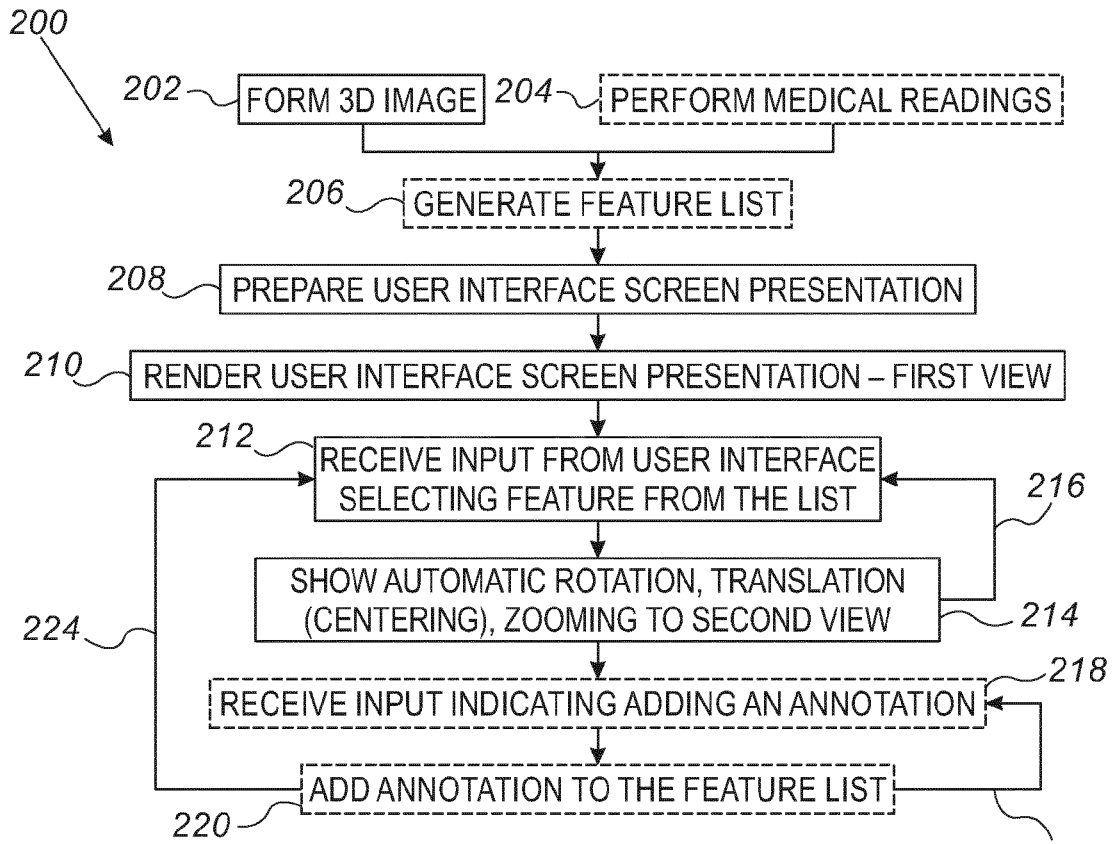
200

202 FORM 3D IMAGE

204 PERFORM MEDICAL READINGS

206 GENERATE FEATURE LIST

208 PREPARE USER INTERFACE SCREEN PRESENTATION

210 RENDER USER INTERFACE SCREEN PRESENTATION – FIRST VIEW

212 RECEIVE INPUT FROM USER INTERFACE SELECTING FEATURE FROM THE LIST

216

SHOW AUTOMATIC ROTATION, TRANSLATION (CENTERING), ZOOMING TO SECOND VIEW

214

224

218

RECEIVE INPUT INDICATING ADDING AN ANNOTATION

ADD ANNOTATION TO THE FEATURE LIST

220